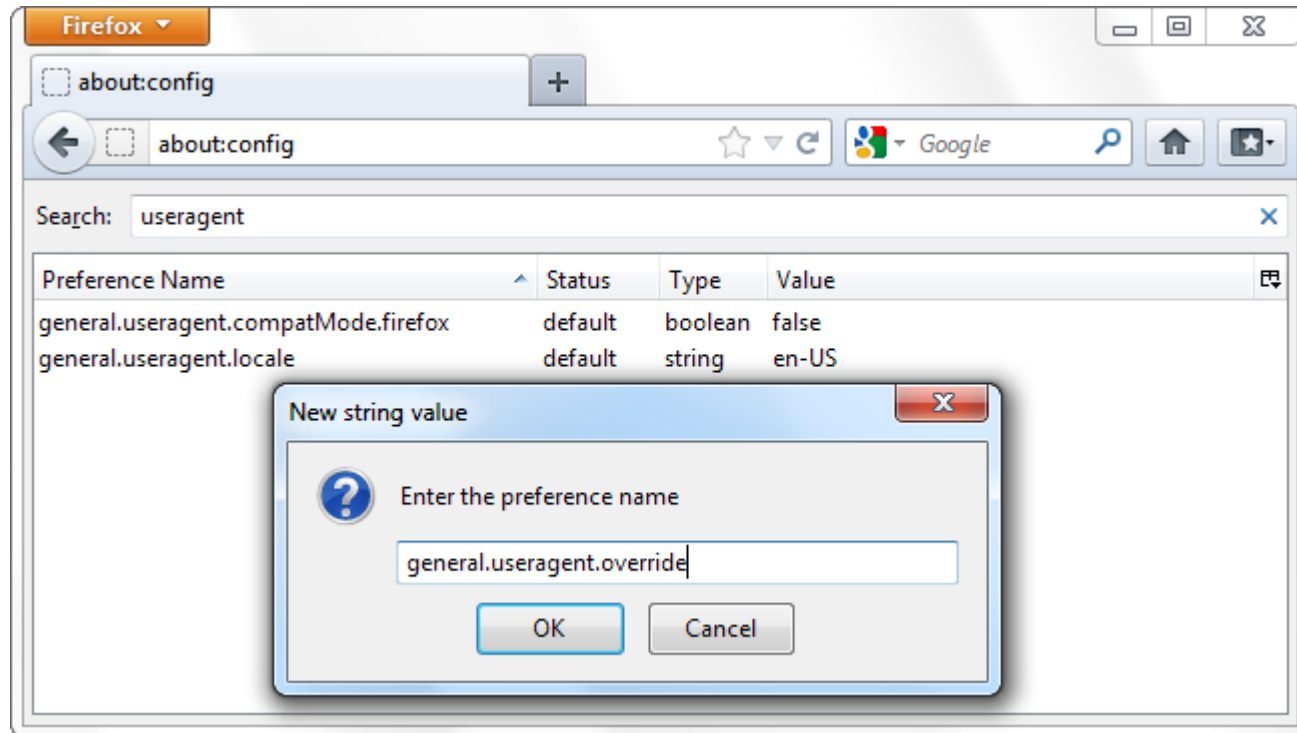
Firefox

about:config

about:config

Google

Search: useragent

| Preference Name | Status | Type | Value |
|---|---|---|---|
| general.useragent.compatMode.firefox | default | boolean | false |
| general.useragent.locale | default | string | en-US |

New string value

Enter the preference name

general.useragent.override

OK Cancel